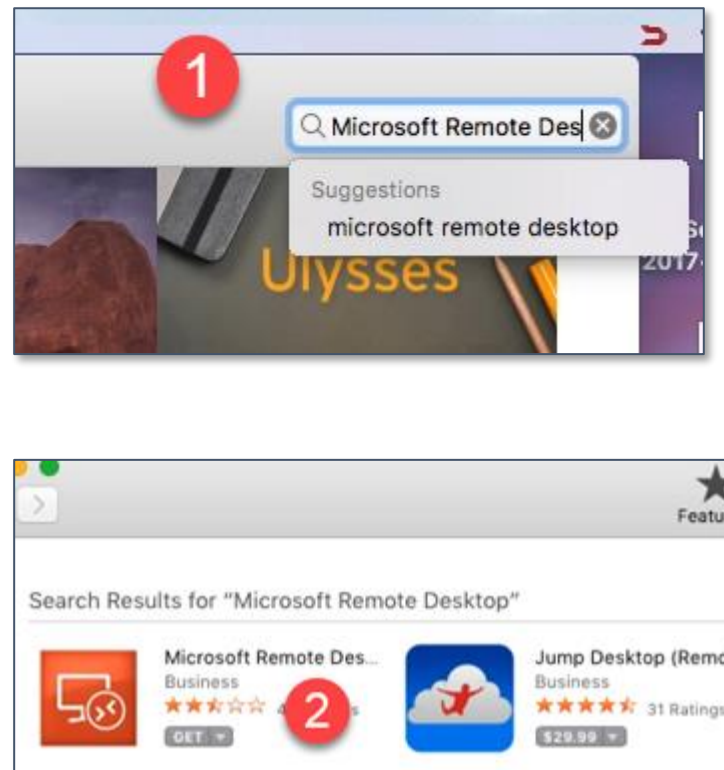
1

Microsoft Remote Des

Suggestions

microsoft remote desktop

Ulysses

2017-

Featu

Search Results for "Microsoft Remote Desktop"

Microsoft Remote Des...

Business

4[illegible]s

2

GET

Jump Desktop (Remo

Business

31 Ratings

$29.99